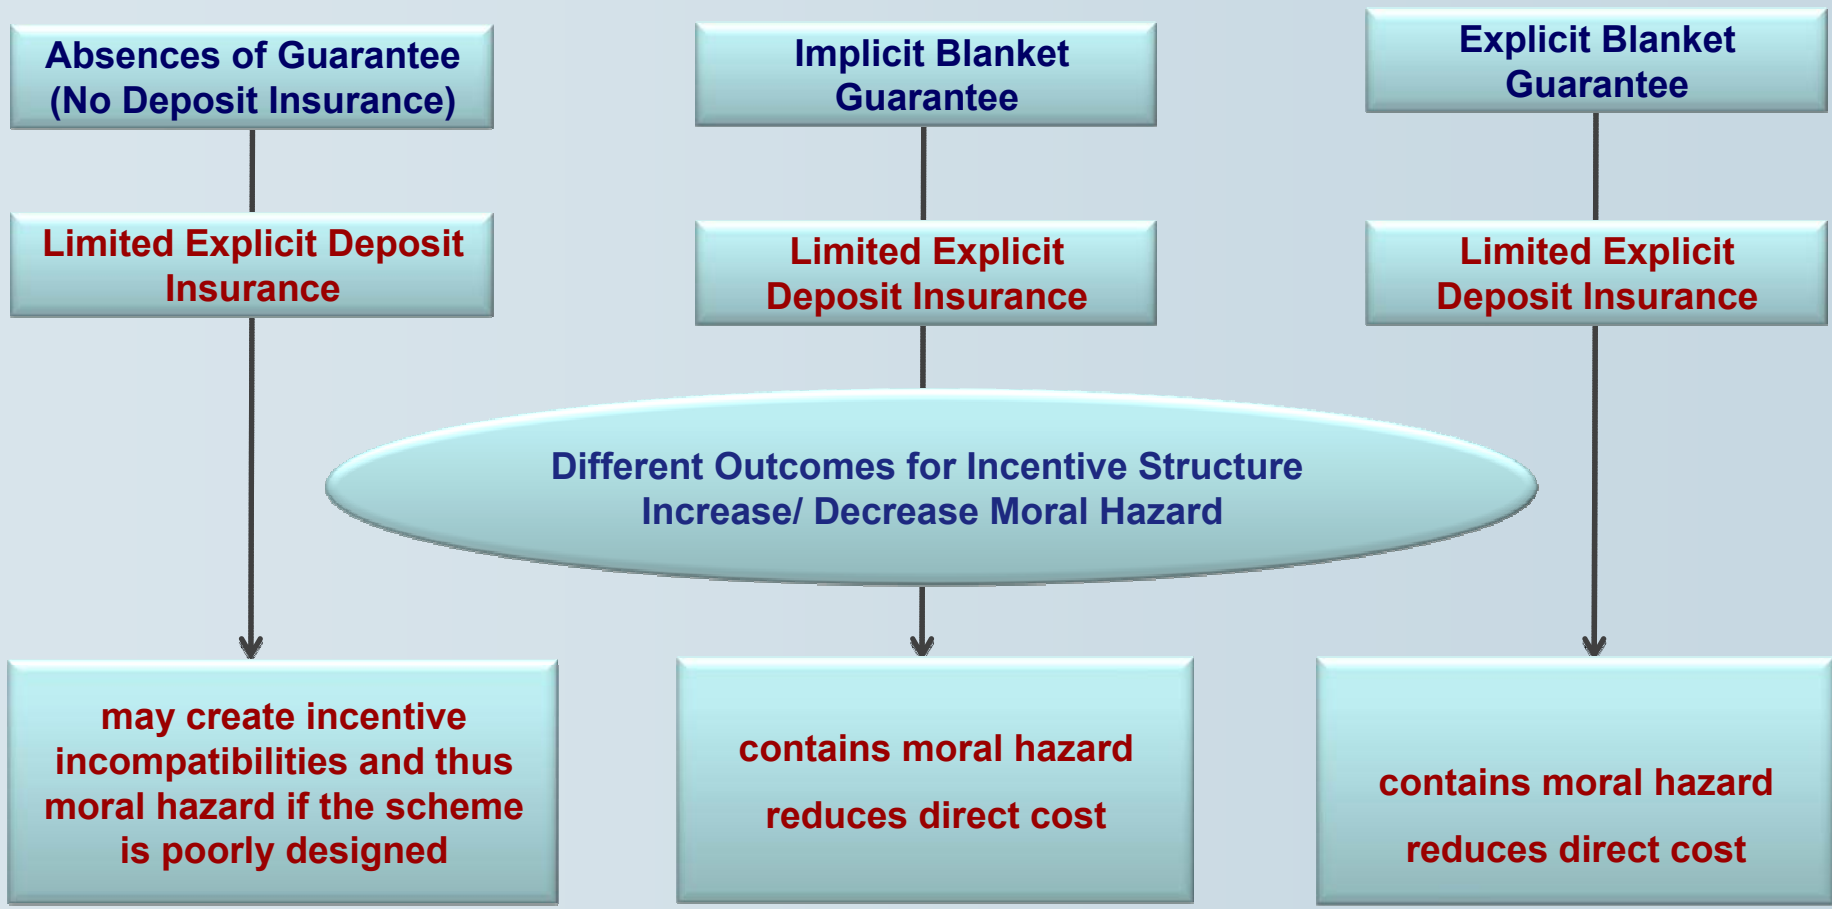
Absences of Guarantee (No Deposit Insurance)

Implicit Blanket Guarantee

Explicit Blanket Guarantee

Limited Explicit Deposit Insurance

Limited Explicit Deposit Insurance

Limited Explicit Deposit Insurance

Different Outcomes for Incentive Structure
Increase/ Decrease Moral Hazard

may create incentive incompatibilities and thus moral hazard if the scheme is poorly designed

contains moral hazard

reduces direct cost

contains moral hazard

reduces direct cost